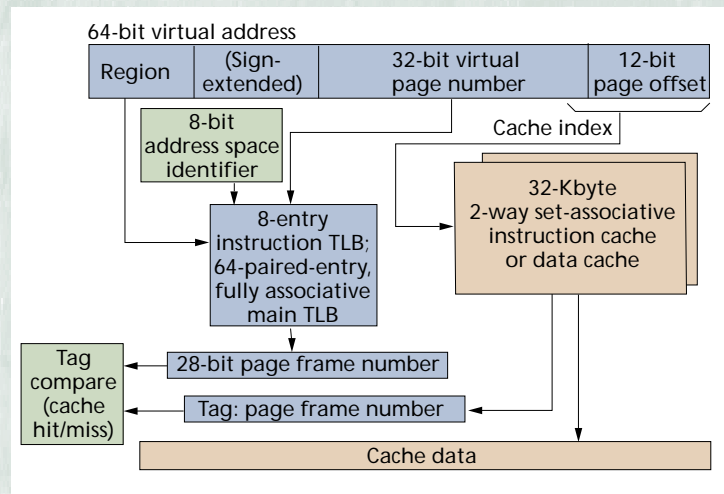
64-bit virtual address

Region

(Sign-extended)

32-bit virtual page number

12-bit page offset

Cache index

8-bit address space identifier

8-entry instruction TLB; 64-paired-entry, fully associative main TLB

32-Kbyte 2-way set-associative instruction cache or data cache

Tag compare (cache hit/miss)

28-bit page frame number

Tag: page frame number

Cache data